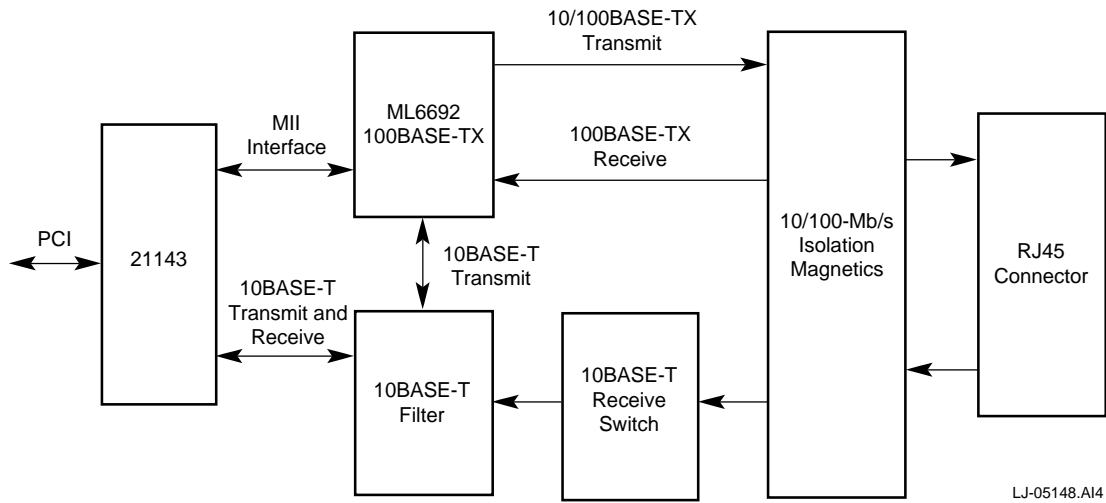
10/100BASE-TX
Transmit

ML6692
100BASE-TX

MII
Interface

100BASE-TX
Receive

PCI

21143

10/100-Mb/s
Isolation
Magnetics

RJ45
Connector

10BASE-T
Transmit

10BASE-T
Transmit and
Receive

10BASE-T
Filter

10BASE-T
Receive
Switch

LJ-05148.AI4